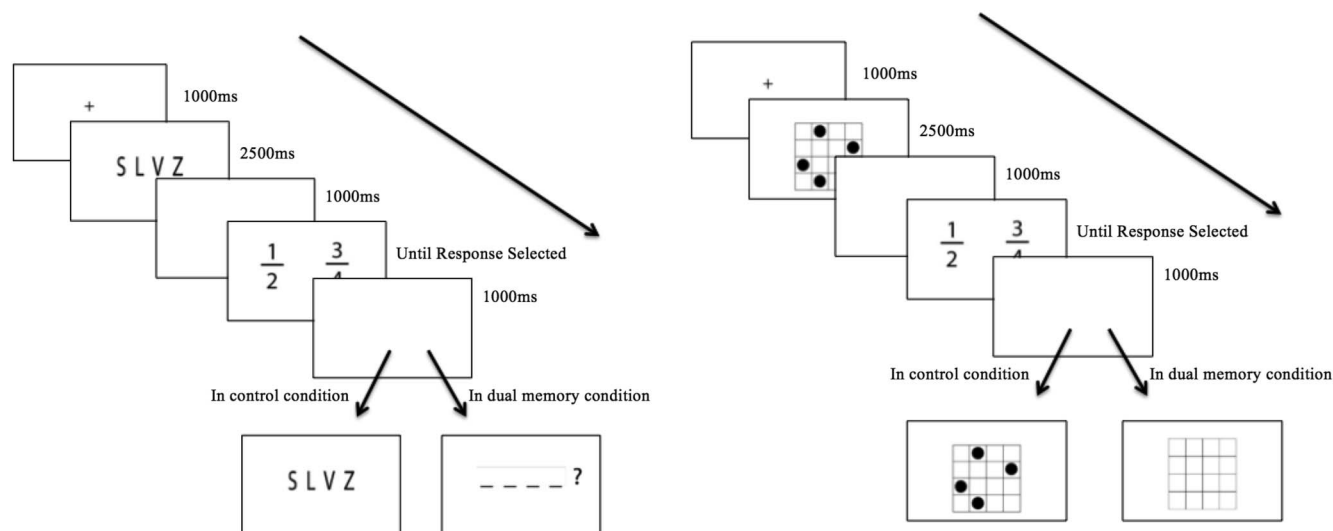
+

1000ms

S L V Z

2500ms

1000ms

$\frac{1}{2}$ $\frac{3}{4}$

Until Response Selected

1000ms

In control condition

In dual memory condition

S L V Z

_ _ _ _ ?

+

1000ms

2500ms

1000ms

$\frac{1}{2}$ $\frac{3}{4}$

Until Response Selected

1000ms

In control condition

In dual memory condition